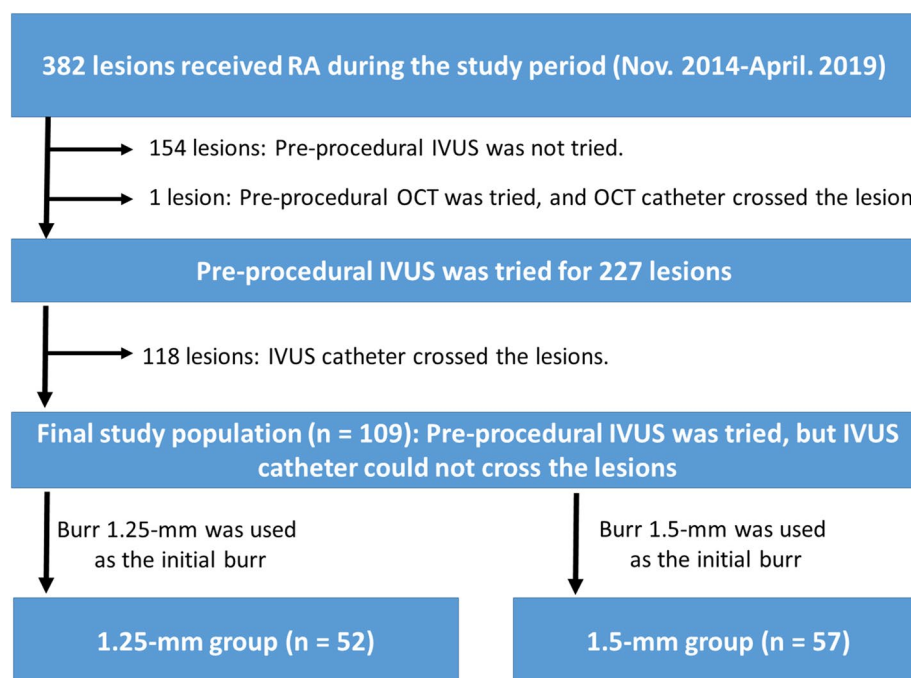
382 lesions received RA during the study period (Nov. 2014-April. 2019)

154 lesions: Pre-procedural IVUS was not tried.

1 lesion: Pre-procedural OCT was tried, and OCT catheter crossed the lesion

Pre-procedural IVUS was tried for 227 lesions

118 lesions: IVUS catheter crossed the lesions.

Final study population (n = 109): Pre-procedural IVUS was tried, but IVUS catheter could not cross the lesions

Burr 1.25-mm was used as the initial burr

Burr 1.5-mm was used as the initial burr

1.25-mm group (n = 52)

1.5-mm group (n = 57)